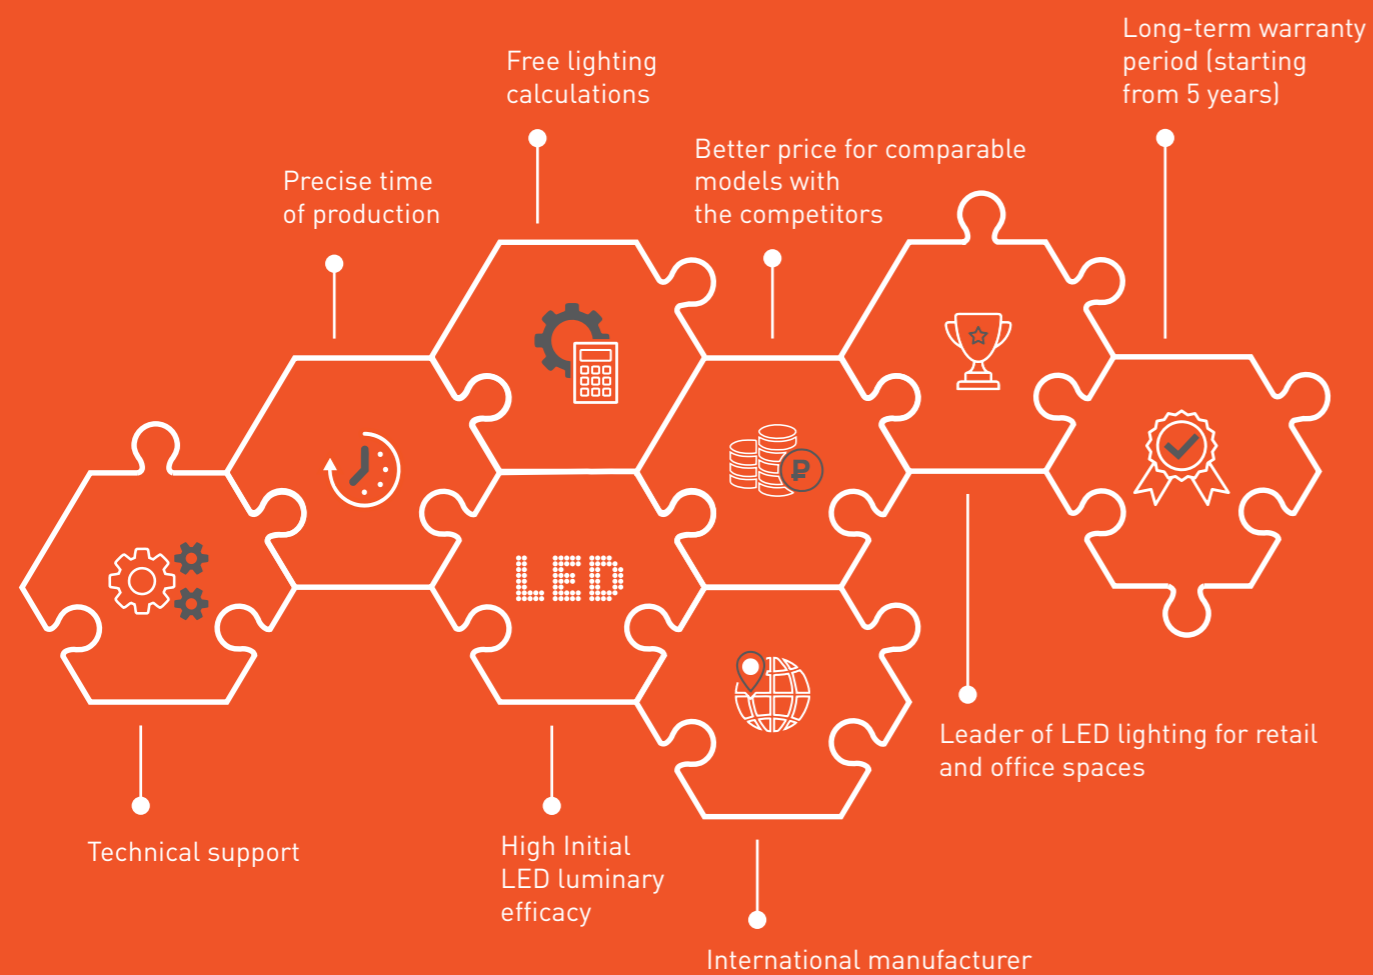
Long-term warranty period (starting from 5 years)

Free lighting calculations

Better price for comparable models with the competitors

Precise time of production

LED

Leader of LED lighting for retail and office spaces

Technical support

High Initial LED luminary efficacy

International manufacturer